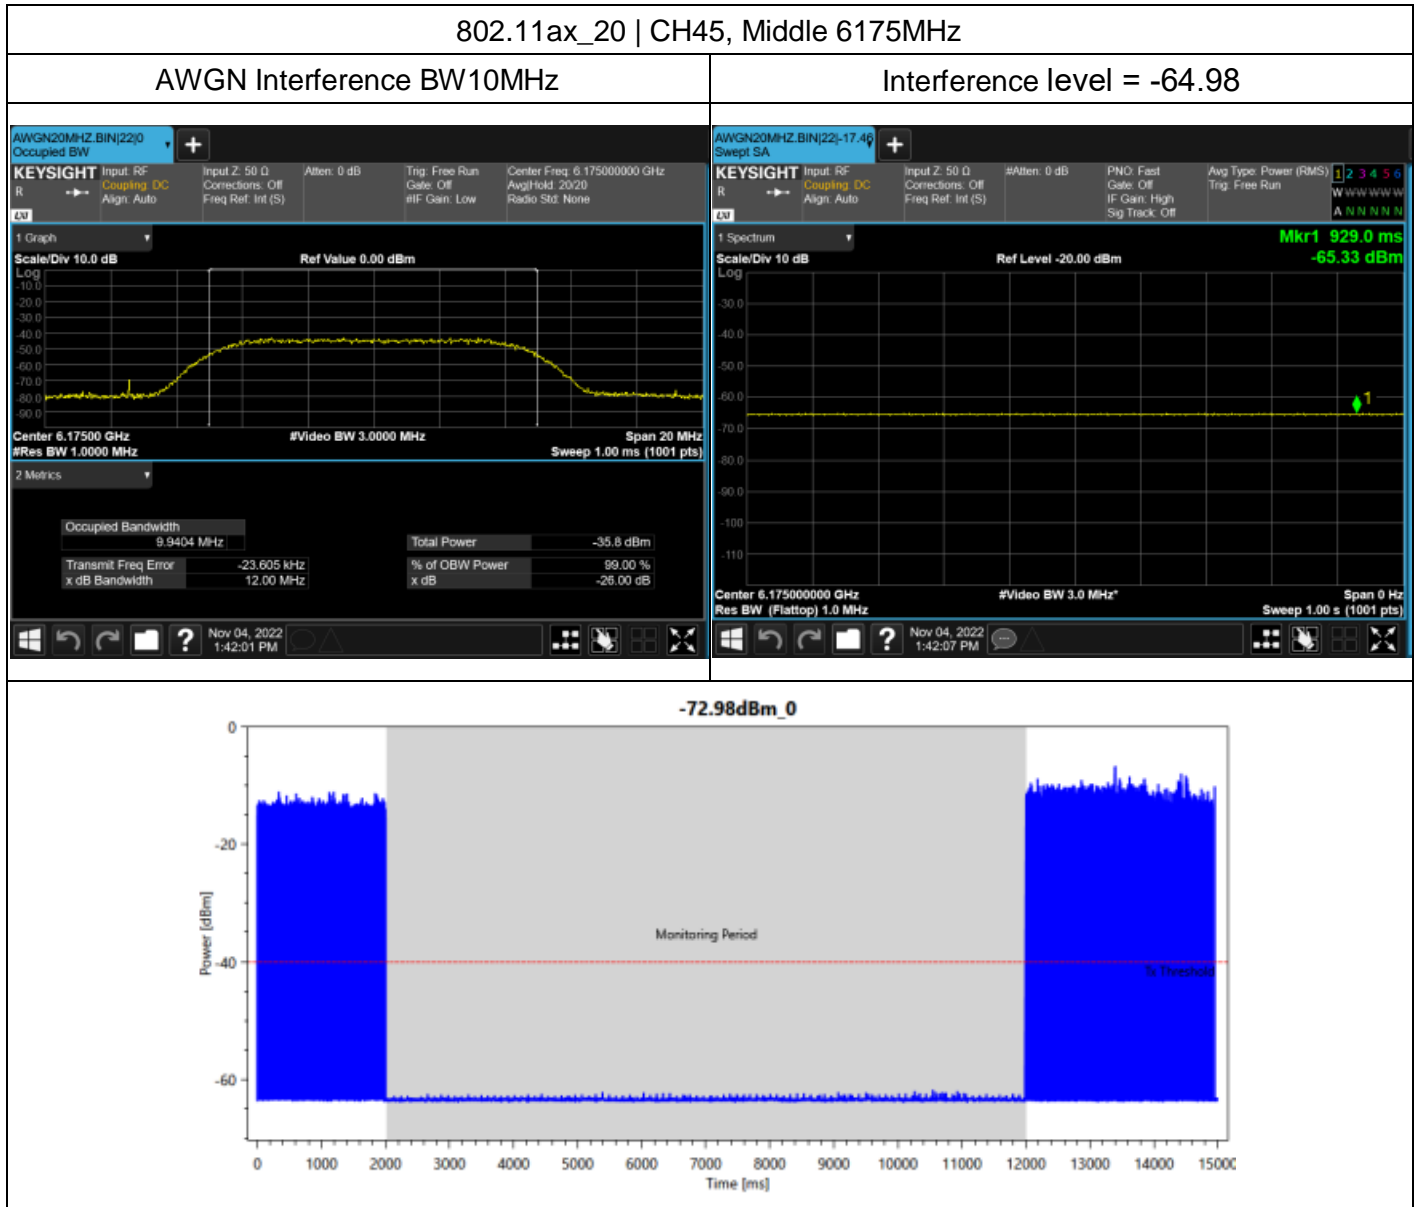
802.11ax_20 | CH45, Middle 6175MHz

| AWGN Interference BW10MHz | Interference level = -64.98 |
|---|---|

AWGN20MHZ.BIN|22|0
Occupied BW
KEYSIGHT Input: RF Coupling: DC Align: Auto
Input Z: 50 Ω Corrections: Off Freq Ref: Int (S)
Atten: 0 dB
Trig: Free Run Gate: Off #IF Gain: Low
Center Freq: 6.175000000 GHz Avg|Hold: 20/20 Radio Std: None
1 Graph
Scale/Div 10.0 dB
Ref Value 0.00 dBm
Log
-10.0
-20.0
-30.0
-40.0
-50.0
-60.0
-70.0
-80.0
-90.0
Center 6.17500 GHz
#Res BW 1.0000 MHz
#Video BW 3.0000 MHz
Span 20 MHz
Sweep 1.00 ms (1001 pts)
2 Metrics
Occupied Bandwidth
9.9404 MHz
Total Power -35.8 dBm
Transmit Freq Error -23.605 kHz
x dB Bandwidth 12.00 MHz
% of OBW Power 99.00 %
x dB -26.00 dB
Nov 04, 2022 1:42:01 PM

AWGN20MHZ.BIN|22|-17.46
Swept SA
KEYSIGHT Input: RF Coupling: DC Align: Auto
Input Z: 50 Ω Corrections: Off Freq Ref: Int (S)
#Atten: 0 dB
PNO: Fast Gate: Off IF Gain: High Sig Track: Off
Avg Type: Power (RMS) Trig: Free Run
1 2 3 4 5 6
W W W W W W
A N N N N N
1 Spectrum
Mkr1 929.0 ms
-65.33 dBm
Scale/Div 10 dB
Ref Level -20.00 dBm
Log
-30.0
-40.0
-50.0
-60.0
-70.0
-80.0
-90.0
-100
-110
1
Center 6.175000000 GHz
Res BW (Flattop) 1.0 MHz
#Video BW 3.0 MHz*
Span 0 Hz
Sweep 1.00 s (1001 pts)
Nov 04, 2022 1:42:07 PM

-72.98dBm_0
0
-20
-40
-60
Power [dBm]
Monitoring Period
Tx Threshold
0 1000 2000 3000 4000 5000 6000 7000 8000 9000 10000 11000 12000 13000 14000 15000
Time [ms]